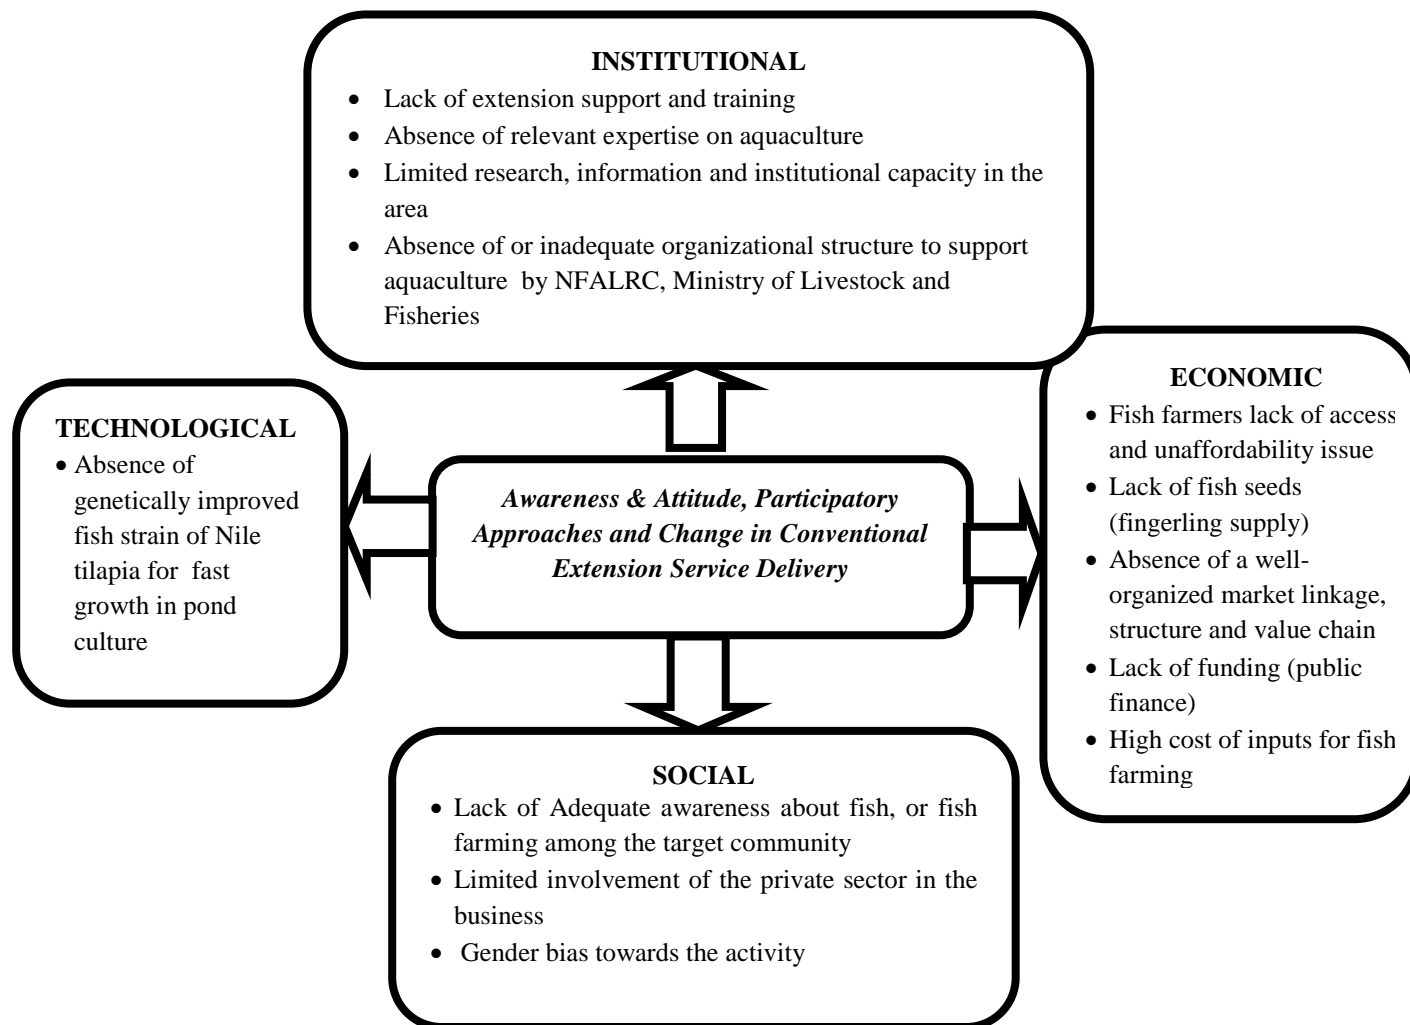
INSTITUTIONAL

- Lack of extension support and training
- Absence of relevant expertise on aquaculture
- Limited research, information and institutional capacity in the area
- Absence of or inadequate organizational structure to support aquaculture by NFALRC, Ministry of Livestock and Fisheries

TECHNOLOGICAL

- Absence of genetically improved fish strain of Nile tilapia for fast growth in pond culture

Awareness & Attitude, Participatory Approaches and Change in Conventional Extension Service Delivery

ECONOMIC

- Fish farmers lack of access and unaffordability issue
- Lack of fish seeds (fingerling supply)
- Absence of a well-organized market linkage, structure and value chain
- Lack of funding (public finance)
- High cost of inputs for fish farming

SOCIAL

- Lack of Adequate awareness about fish, or fish farming among the target community
- Limited involvement of the private sector in the business
- Gender bias towards the activity